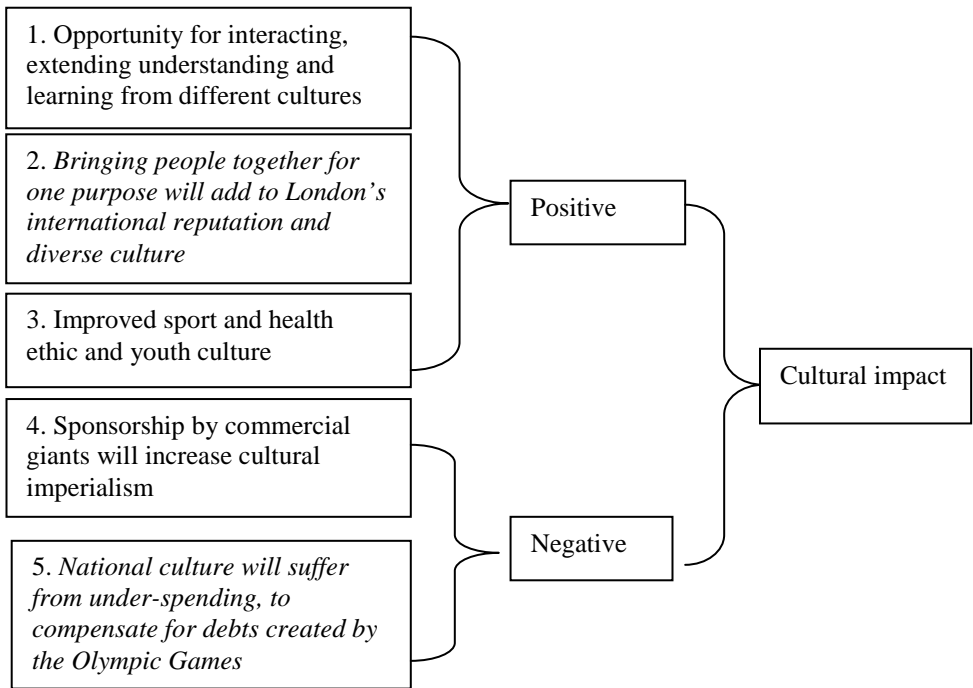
1. Opportunity for interacting, extending understanding and learning from different cultures

2. *Bringing people together for one purpose will add to London's international reputation and diverse culture*

3. Improved sport and health ethic and youth culture

4. Sponsorship by commercial giants will increase cultural imperialism

5. *National culture will suffer from under-spending, to compensate for debts created by the Olympic Games*

Positive

Negative

Cultural impact